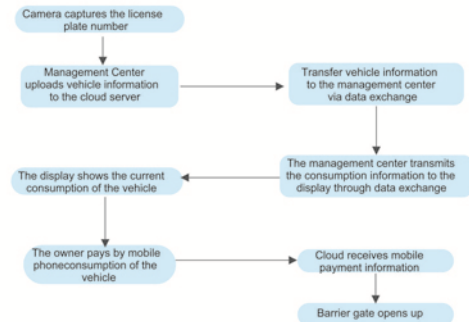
Camera captures the license plate number

Management Center uploads vehicle information to the cloud server

Transfer vehicle information to the management center via data exchange

The management center transmits the consumption information to the display through data exchange

The display shows the current consumption of the vehicle

The owner pays by mobile phoneconsumption of the vehicle

Cloud receives mobile payment information

Barrier gate opens up